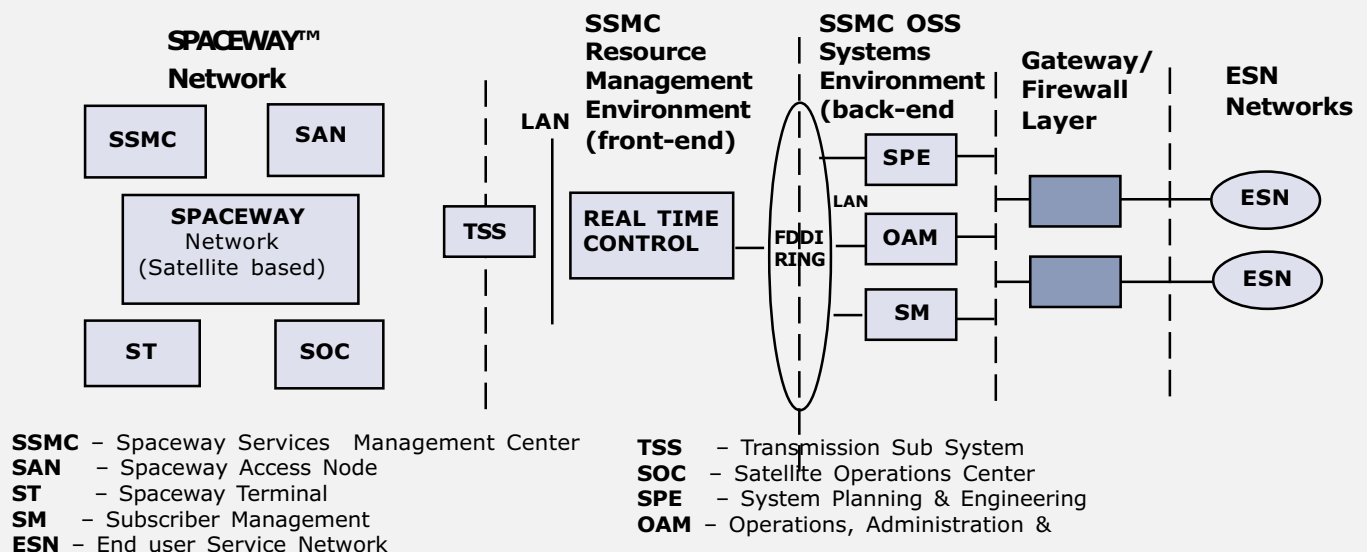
SPACEWAY™ Network

SSMC

SAN

SPACEWAY Network (Satellite based)

ST

SOC

TSS

LAN

SSMC Resource Management Environment (front-end)

REAL TIME CONTROL

FDDI RING

LAN

SSMC OSS Systems Environment (back-end

SPE

OAM

SM

Gateway/ Firewall Layer

ESN Networks

ESN

ESN

**SSMC** – Spaceway Services Management Center
**SAN** – Spaceway Access Node
**ST** – Spaceway Terminal
**SM** – Subscriber Management
**ESN** – End user Service Network

**TSS** – Transmission Sub System
**SOC** – Satellite Operations Center
**SPE** – System Planning & Engineering
**OAM** – Operations, Administration &